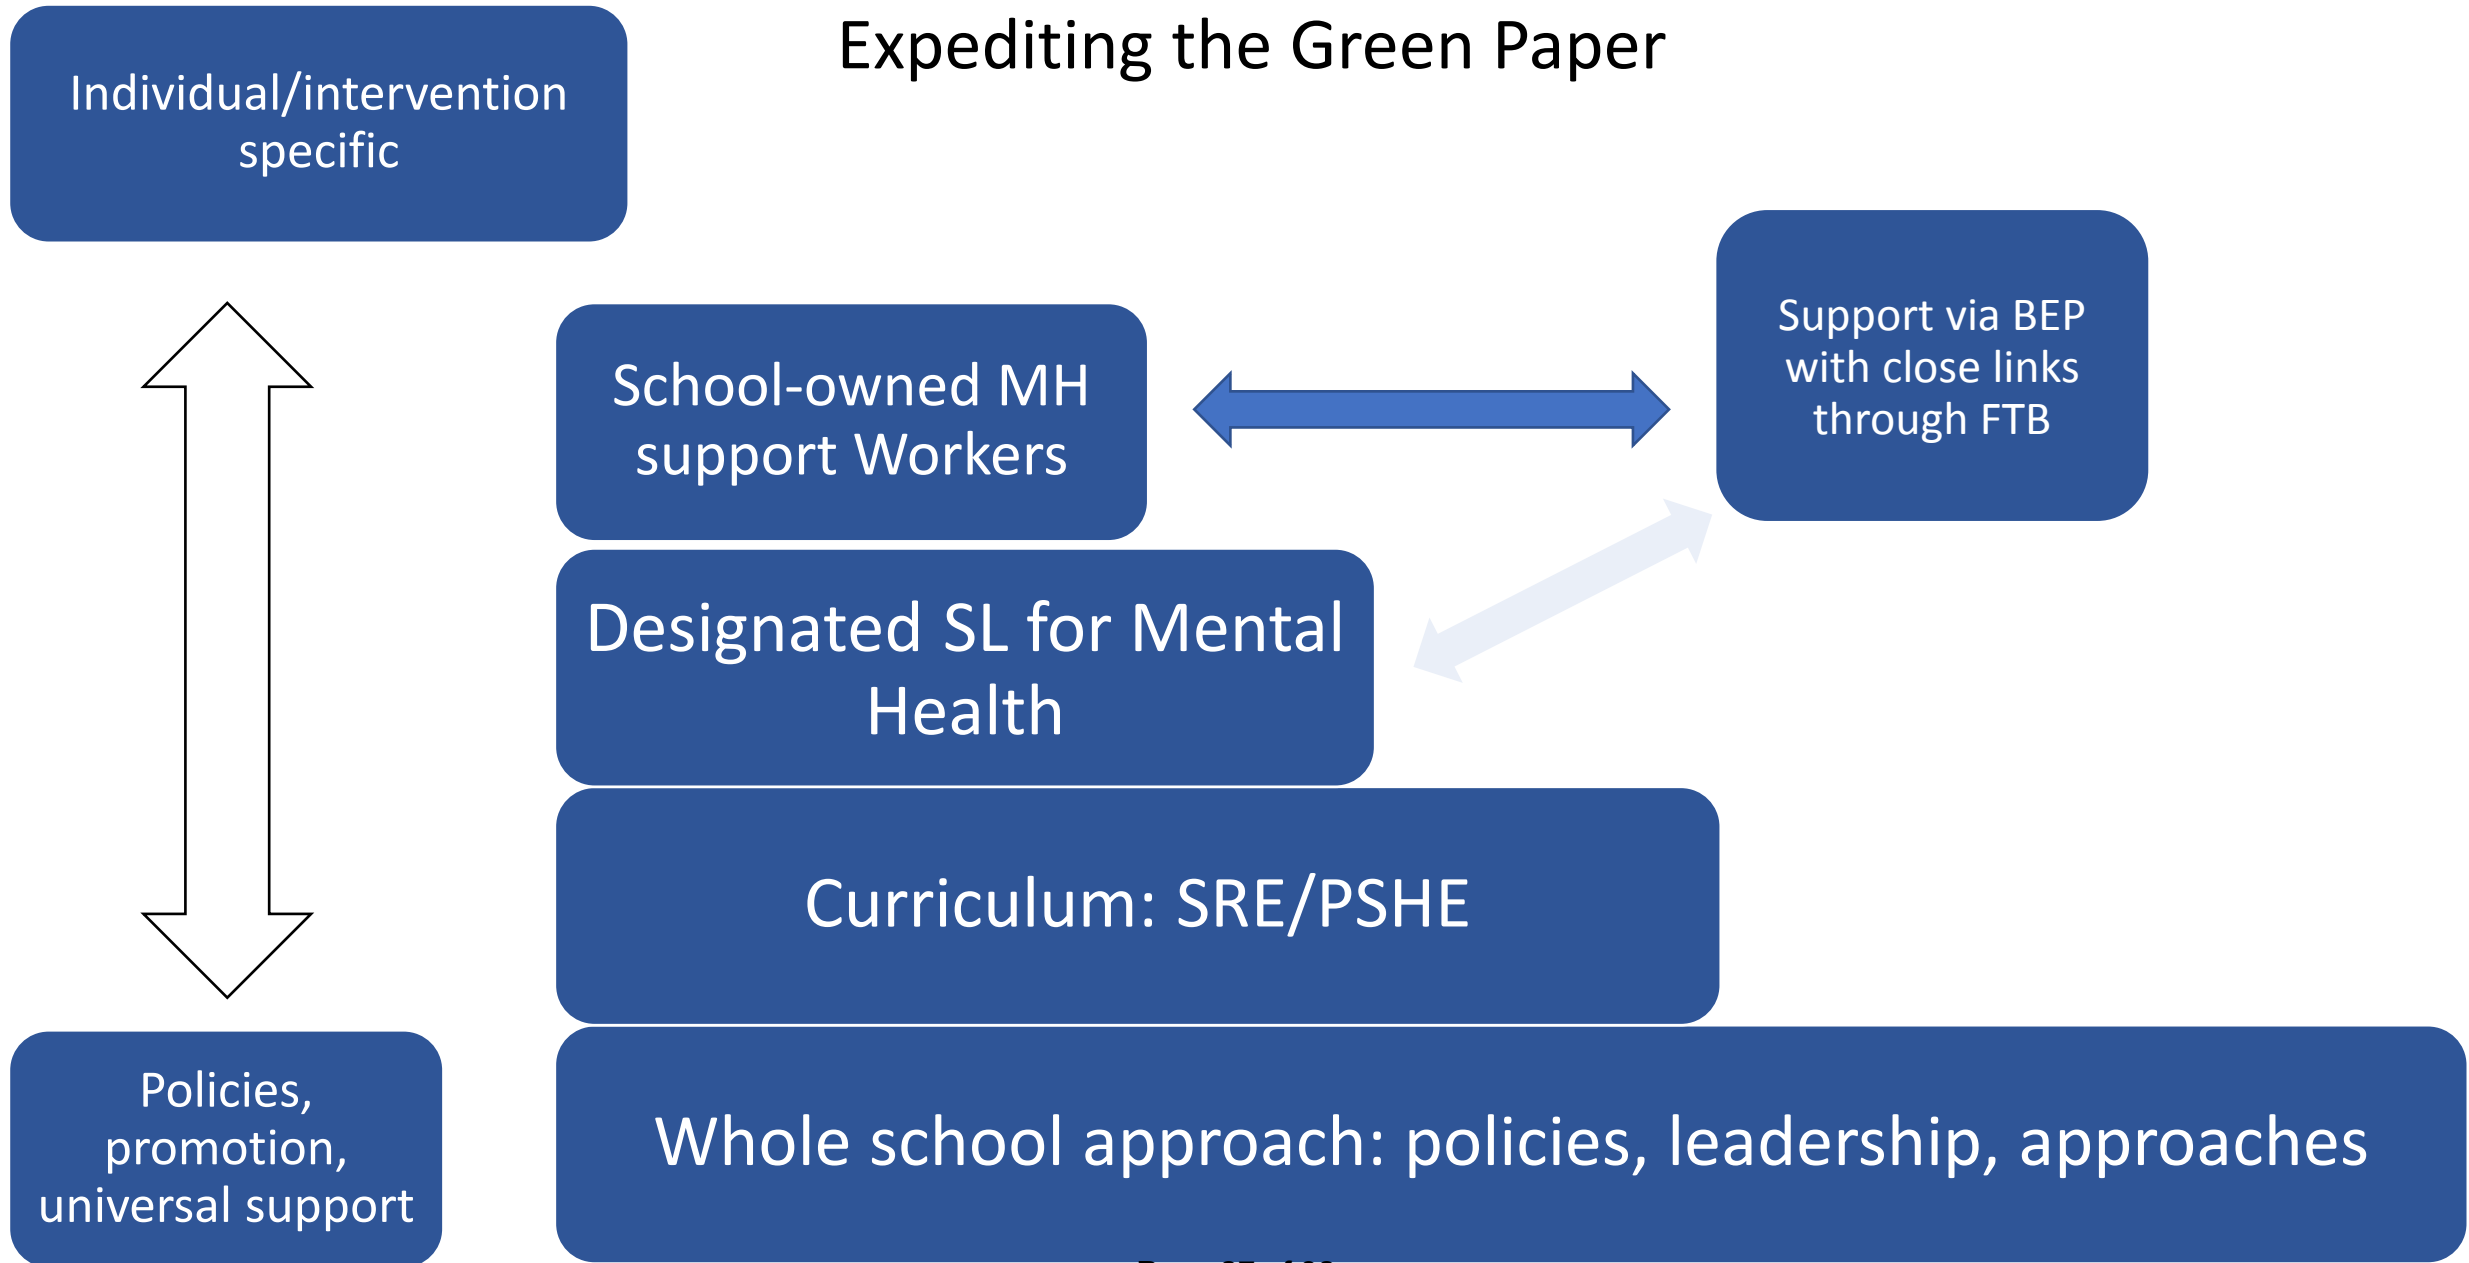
Expediting the Green Paper

Individual/intervention specific

School-owned MH support Workers

Support via BEP with close links through FTB

Designated SL for Mental Health

Curriculum: SRE/PSHE

Policies, promotion, universal support

Whole school approach: policies, leadership, approaches